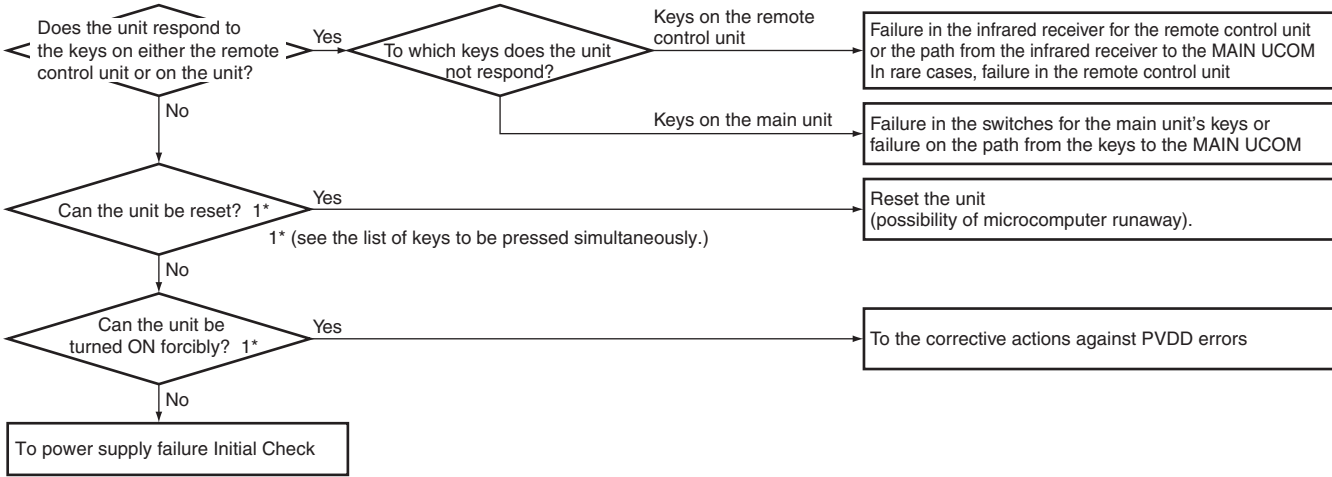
Does the unit respond to the keys on either the remote control unit or on the unit?

Yes

To which keys does the unit not respond?

Keys on the remote control unit

Failure in the infrared receiver for the remote control unit or the path from the infrared receiver to the MAIN UCOM
In rare cases, failure in the remote control unit

Keys on the main unit

Failure in the switches for the main unit's keys or failure on the path from the keys to the MAIN UCOM

No

Can the unit be reset? 1*

Yes

Reset the unit
(possibility of microcomputer runaway).

1* (see the list of keys to be pressed simultaneously.)

No

Can the unit be turned ON forcibly? 1*

Yes

To the corrective actions against PVDD errors

No

To power supply failure Initial Check